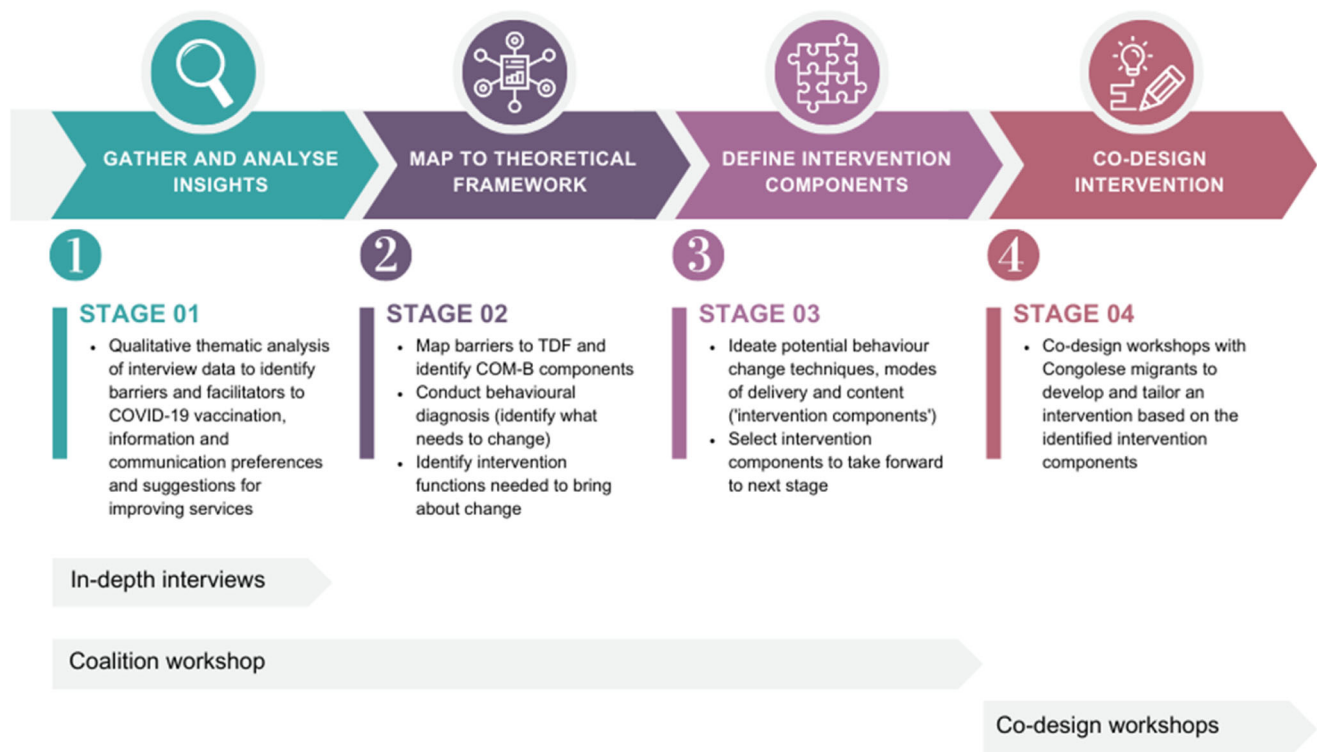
GATHER AND ANALYSE INSIGHTS

MAP TO THEORETICAL FRAMEWORK

DEFINE INTERVENTION COMPONENTS

CO-DESIGN INTERVENTION

1

STAGE 01

- Qualitative thematic analysis of interview data to identify barriers and facilitators to COVID-19 vaccination, information and communication preferences and suggestions for improving services

2

STAGE 02

- Map barriers to TDF and identify COM-B components
- Conduct behavioural diagnosis (identify what needs to change)
- Identify intervention functions needed to bring about change

3

STAGE 03

- Ideate potential behaviour change techniques, modes of delivery and content ('intervention components')
- Select intervention components to take forward to next stage

4

STAGE 04

- Co-design workshops with Congolese migrants to develop and tailor an intervention based on the identified intervention components

In-depth interviews

Coalition workshop

Co-design workshops